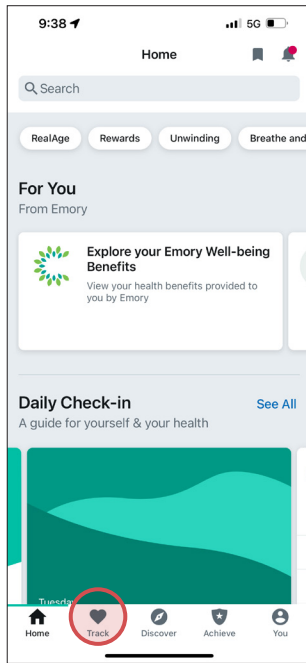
9:38

5G

Home

Search

RealAge

Rewards

Unwinding

Breathe and

For You

From Emory

Explore your Emory Well-being Benefits

View your health benefits provided to you by Emory

Daily Check-in

See All

A guide for yourself & your health

Tuesday

Home

Track

Discover

Achieve

You